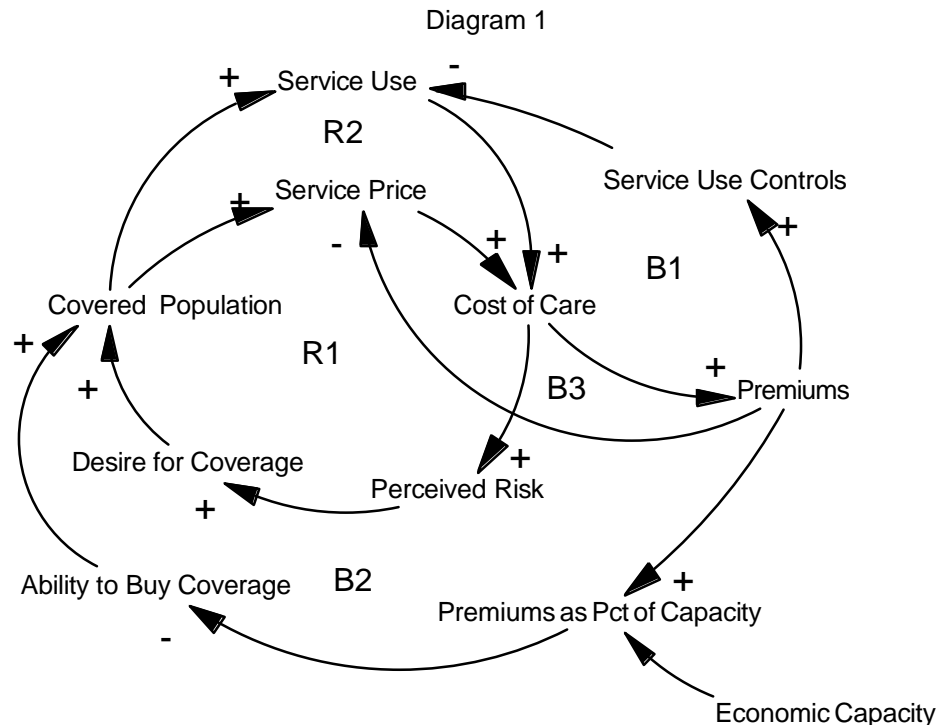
Diagram 1

+ Service Use -

R2

Service Price

Service Use Controls

+

+

- + +

B1

Covered Population

Cost of Care

+

R1

+

+

B3

Premiums

Desire for Coverage

+

Perceived Risk

+

Ability to Buy Coverage

B2

+

Premiums as Pct of Capacity

-

Economic Capacity